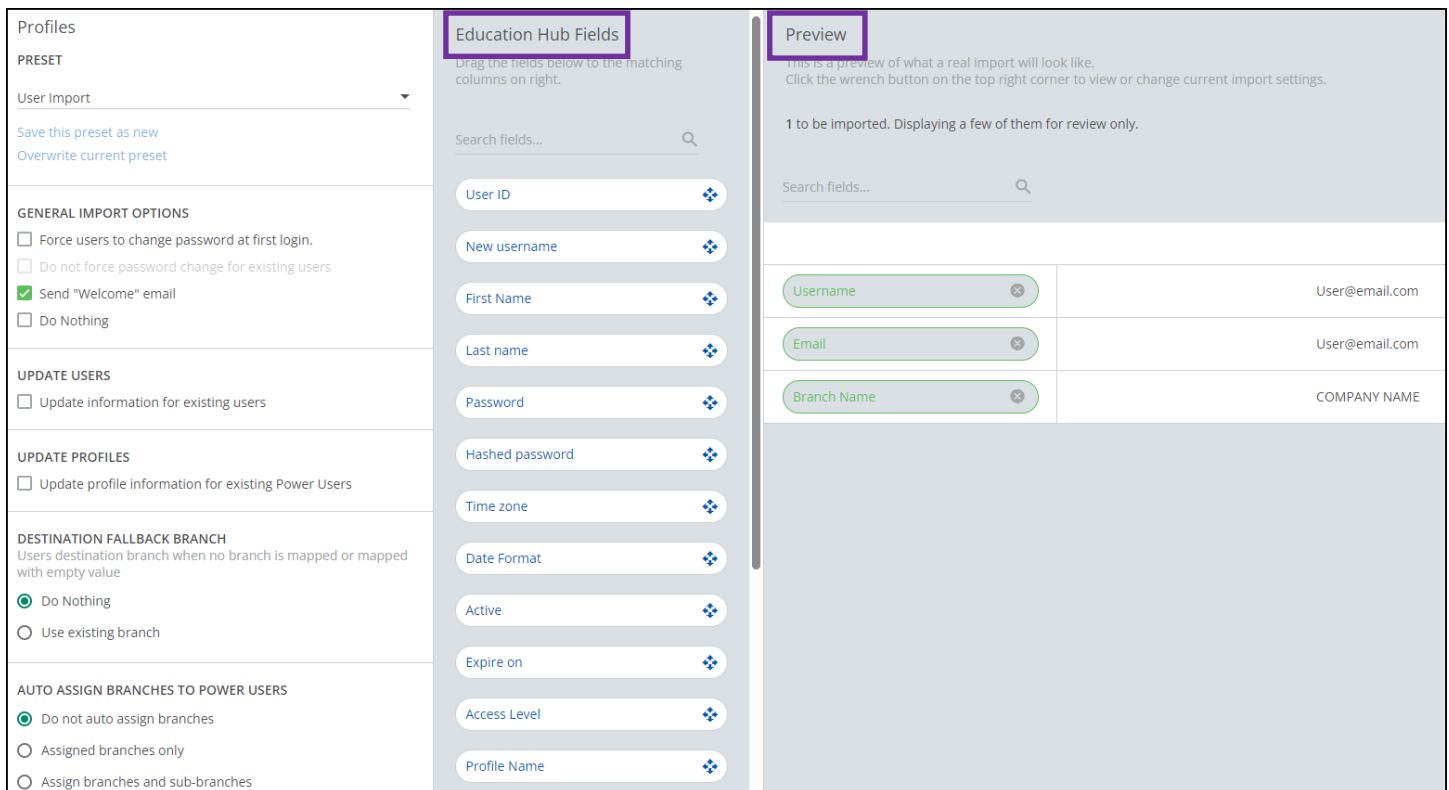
Profiles

PRESET

User Import

Save this preset as new
Overwrite current preset

GENERAL IMPORT OPTIONS
Force users to change password at first login.
Do not force password change for existing users
Send "Welcome" email
Do Nothing

UPDATE USERS
Update information for existing users

UPDATE PROFILES
Update profile information for existing Power Users

DESTINATION FALLBACK BRANCH
Users destination branch when no branch is mapped or mapped with empty value
Do Nothing
Use existing branch

AUTO ASSIGN BRANCHES TO POWER USERS
Do not auto assign branches
Assigned branches only
Assign branches and sub-branches

Education Hub Fields

Drag the fields below to the matching columns on right.

Search fields...

User ID
New username
First Name
Last name
Password
Hashed password
Time zone
Date Format
Active
Expire on
Access Level
Profile Name

Preview

This is a preview of what a real import will look like.
Click the wrench button on the top right corner to view or change current import settings.

1 to be imported. Displaying a few of them for review only.

Search fields...

| | |
|---|---|
| Username | User@email.com |
| Email | User@email.com |
| Branch Name | COMPANY NAME |